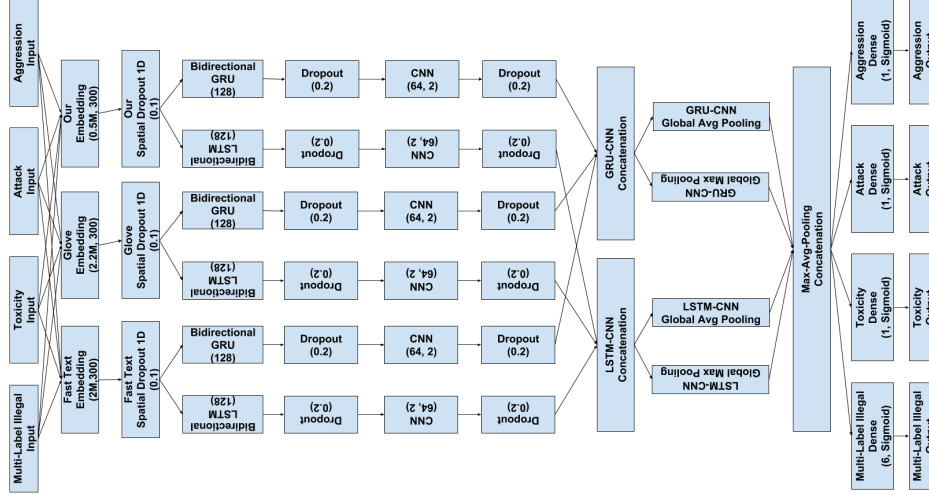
Aggression Input

Attack Input

Toxicity Input

Multi-Label Illegal Input

Our Embedding (0.5M, 300)

Glove Embedding (2.2M, 300)

Fast Text Embedding (2M,300)

Our Spatial Dropout 1D (0.1)

Glove Spatial Dropout 1D (0.1)

Fast Text Spatial Dropout 1D (0.1)

Bidirectional GRU (128)

Dropout (0.2)

CNN (64, 2)

Dropout (0.2)

Bidirectional LSTM (128)

Dropout (0.2)

CNN (64, 2)

Dropout (0.2)

Bidirectional GRU (128)

Dropout (0.2)

CNN (64, 2)

Dropout (0.2)

Bidirectional LSTM (128)

Dropout (0.2)

CNN (64, 2)

Dropout (0.2)

Bidirectional GRU (128)

Dropout (0.2)

CNN (64, 2)

Dropout (0.2)

Bidirectional LSTM (128)

Dropout (0.2)

CNN (64, 2)

Dropout (0.2)

GRU-CNN Concatenation

LSTM-CNN Concatenation

GRU-CNN Global Avg Pooling

GRU-CNN Global Max Pooling

LSTM-CNN Global Avg Pooling

LSTM-CNN Global Max Pooling

Max-Avg-Pooling Concatenation

Aggression Dense (1, Sigmoid)

Attack Dense (1, Sigmoid)

Toxicity Dense (1, Sigmoid)

Multi-Label Illegal Dense (6, Sigmoid)

Aggression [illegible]

Attack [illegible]

Toxicity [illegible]

Multi-Label Illegal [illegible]